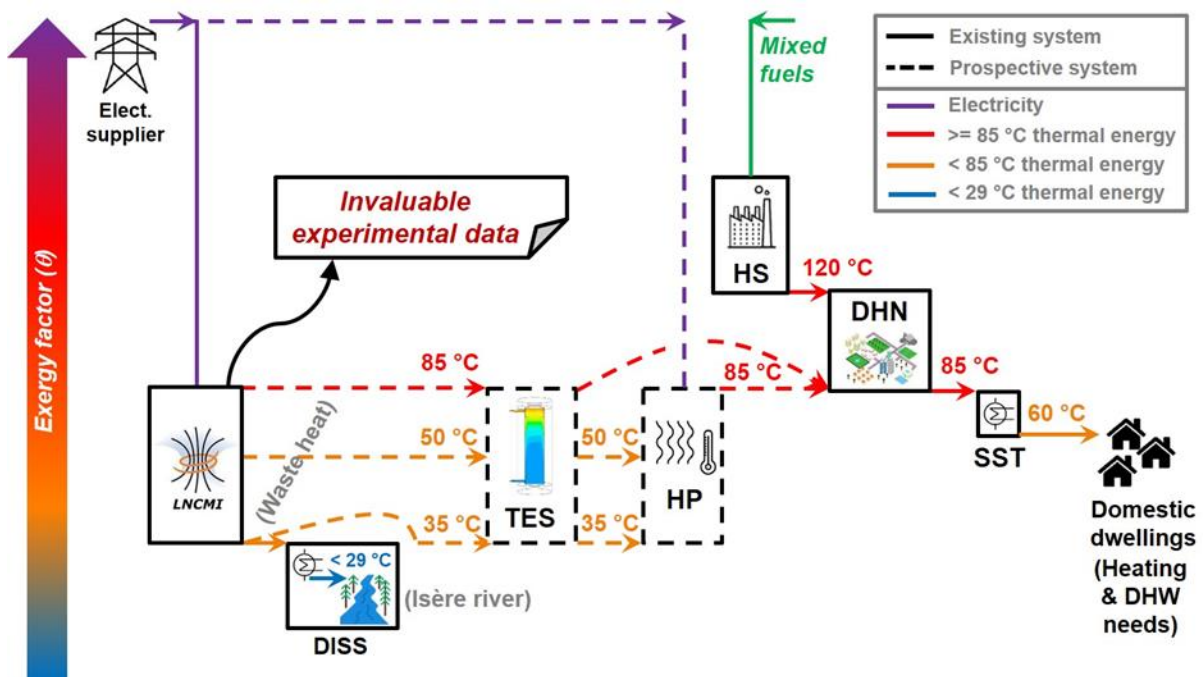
Exergy factor (θ)

Elect. supplier

Mixed fuels

Existing system
Prospective system
Electricity
>= 85 °C thermal energy
< 85 °C thermal energy
< 29 °C thermal energy

Invaluable experimental data

HS

120 °C

DHN

85 °C

85 °C

85 °C

(Waste heat)

50 °C

50 °C

LNCMI

TES

HP

35 °C

35 °C

SST

60 °C

< 29 °C

(Isère river)

DISS

Domestic dwellings (Heating & DHW needs)